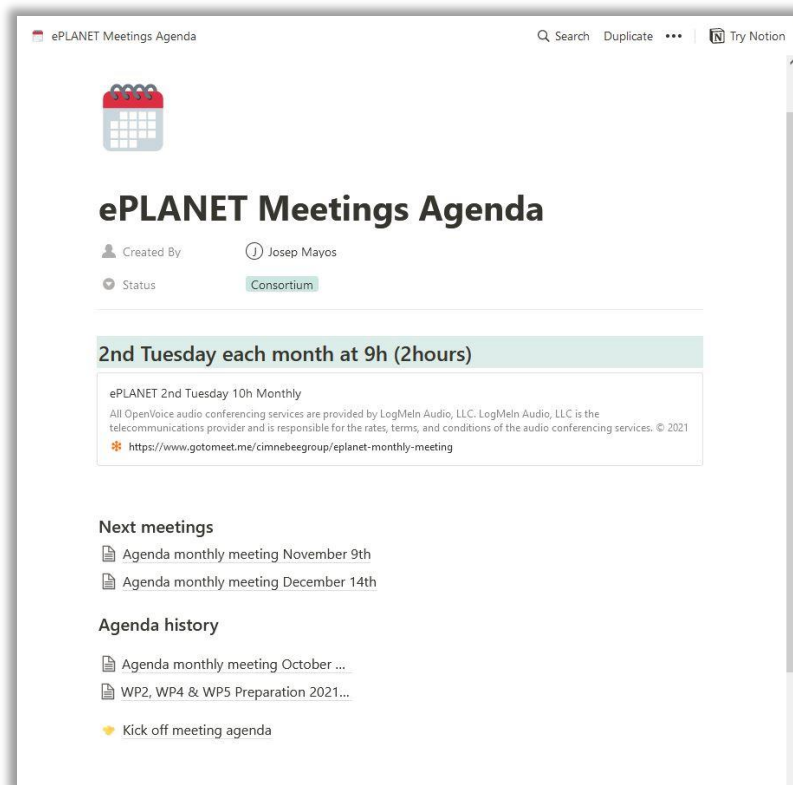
ePLANET Meetings Agenda

Search Duplicate ••• Try Notion

ePLANET Meetings Agenda

Created By J Josep Mayos

Status Consortium

2nd Tuesday each month at 9h (2hours)

ePLANET 2nd Tuesday 10h Monthly

All OpenVoice audio conferencing services are provided by LogMeIn Audio, LLC. LogMeIn Audio, LLC is the telecommunications provider and is responsible for the rates, terms, and conditions of the audio conferencing services. © 2021

https://www.gotomeet.me/cimnebeegroup/eplanet-monthly-meeting

Next meetings

Agenda monthly meeting November 9th

Agenda monthly meeting December 14th

Agenda history

Agenda monthly meeting October ...

WP2, WP4 & WP5 Preparation 2021...

Kick off meeting agenda